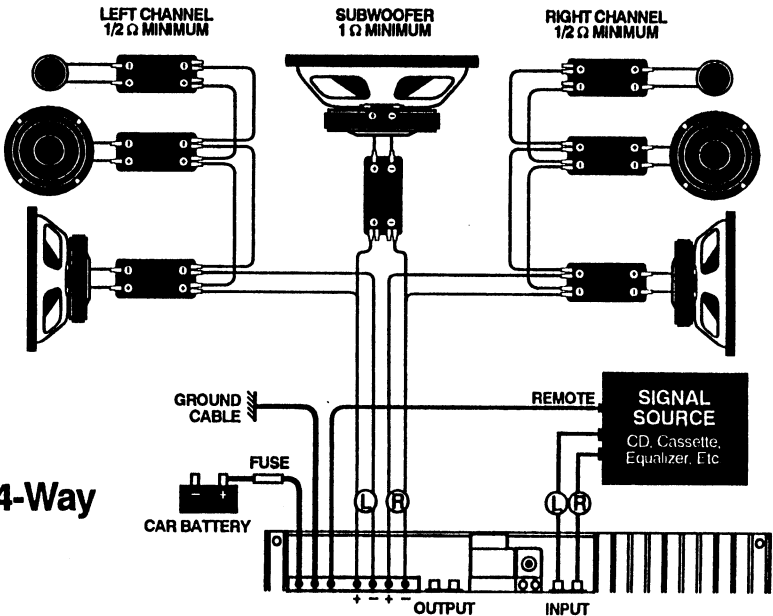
LEFT CHANNEL
1/2 Ω MINIMUM

SUBWOOFER
1 Ω MINIMUM

RIGHT CHANNEL
1/2 Ω MINIMUM

GROUND
CABLE

REMOTE

SIGNAL
SOURCE
CD, Cassette,
Equalizer, Etc

FUSE

4-Way

CAR BATTERY

L R

L R

+ − + −
OUTPUT

INPUT